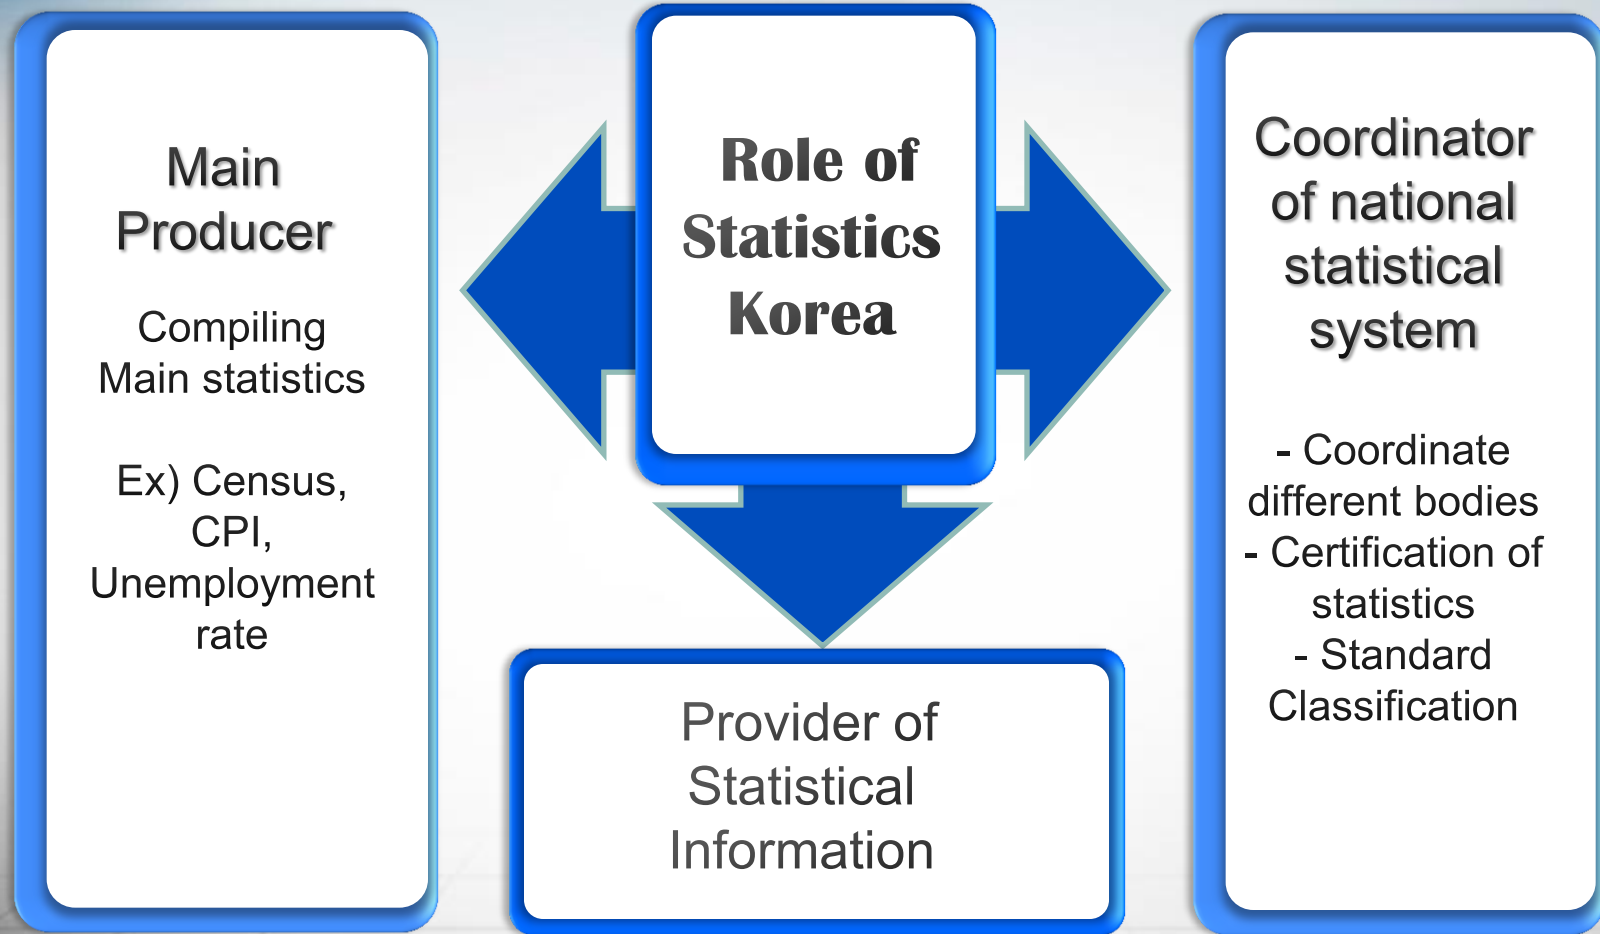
Role of Statistics Korea

Main Producer

Compiling Main statistics

Ex) Census, CPI, Unemployment rate

Coordinator of national statistical system

- Coordinate different bodies
- Certification of statistics
- Standard Classification

Provider of Statistical Information